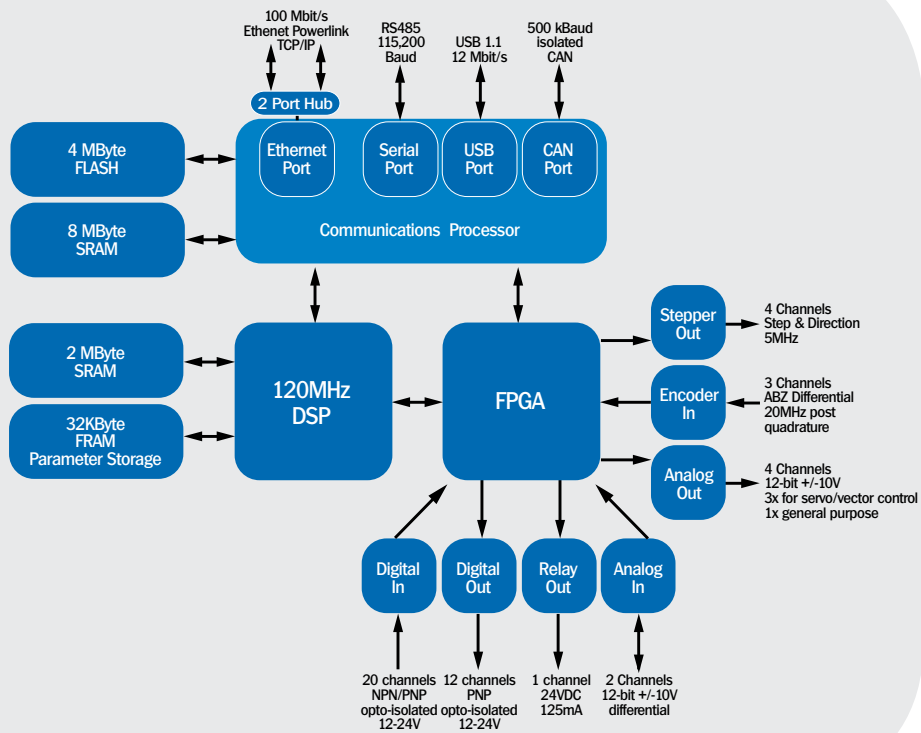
100 Mbit/s
Ethernet Powerlink
TCP/IP

RS485
115,200
Baud

USB 1.1
12 Mbit/s

500 kBaud
isolated
CAN

2 Port Hub

Ethernet Port

Serial Port

USB Port

CAN Port

Communications Processor

4 MByte FLASH

8 MByte SRAM

2 MByte SRAM

32KByte FRAM Parameter Storage

120MHz DSP

FPGA

Stepper Out

4 Channels
Step & Direction
5MHz

Encoder In

3 Channels
ABZ Differential
20MHz post quadrature

Analog Out

4 Channels
12-bit +/-10V
3x for servo/vector control
1x general purpose

Digital In

Digital Out

Relay Out

Analog In

20 channels
NPN/PNP
opto-isolated
12-24V

12 channels
PNP
opto-isolated
12-24V

1 channel
24VDC
125mA

2 Channels
12-bit +/-10V
differential